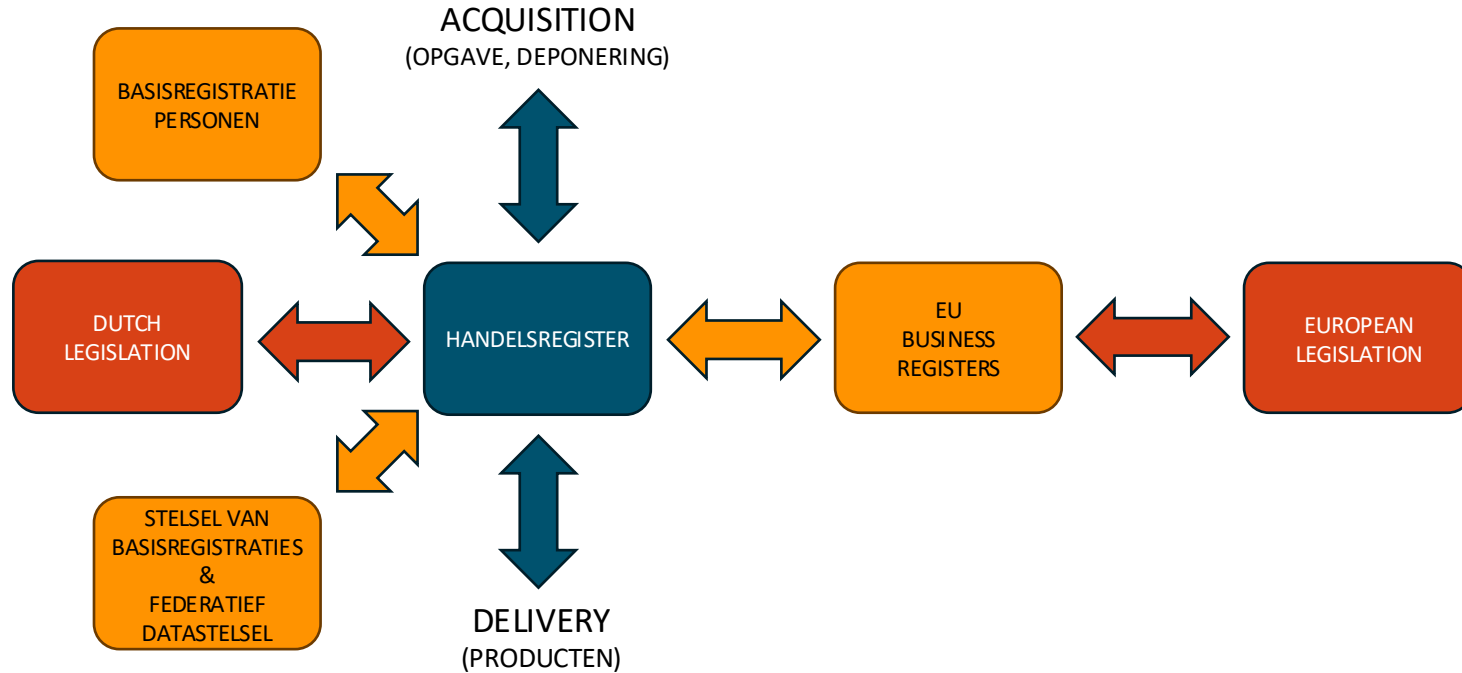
ACQUISITION
(OPGAVE, DEPONERING)

BASISREGISTRATIE PERSONEN

DUTCH LEGISLATION

HANDELSREGISTER

EU BUSINESS REGISTERS

EUROPEAN LEGISLATION

STELSEL VAN BASISREGISTRATIES & FEDERATIEF DATASTELSEL

DELIVERY
(PRODUCTEN)